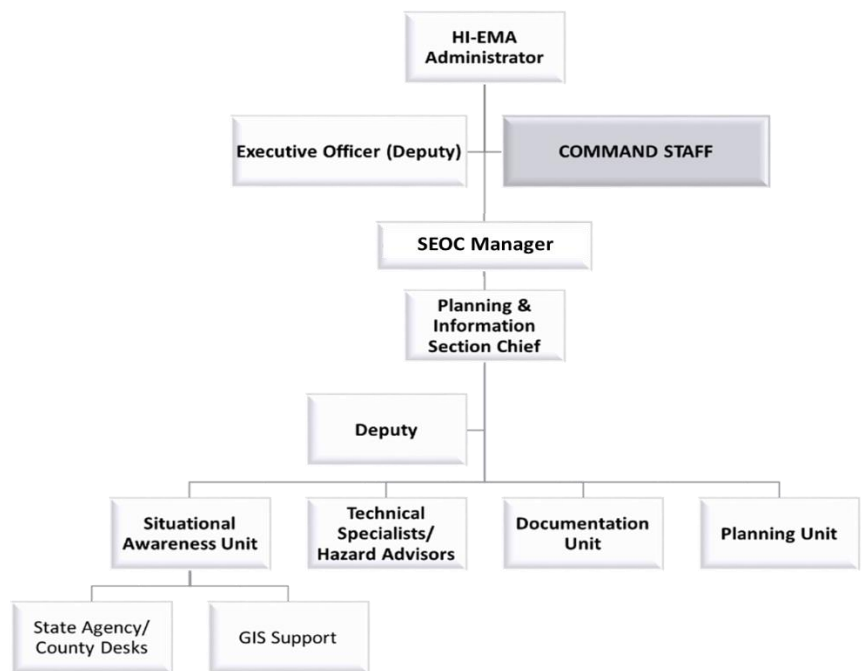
HI-EMA Administrator

Executive Officer (Deputy)

COMMAND STAFF

SEOC Manager

Planning & Information Section Chief

Deputy

Situational Awareness Unit

Technical Specialists/ Hazard Advisors

Documentation Unit

Planning Unit

State Agency/ County Desks

GIS Support